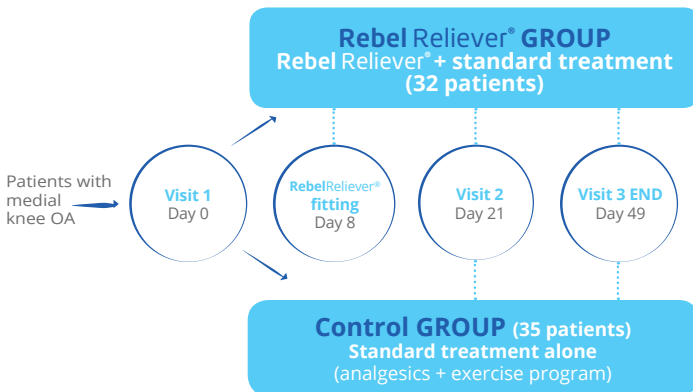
Rebel Reliever® GROUP
Rebel Reliever® + standard treatment
(32 patients)

Patients with medial knee OA

Visit 1
Day 0

RebelReliever®
fitting
Day 8

Visit 2
Day 21

Visit 3 END
Day 49

Control GROUP (35 patients)
Standard treatment alone
(analgesics + exercise program)